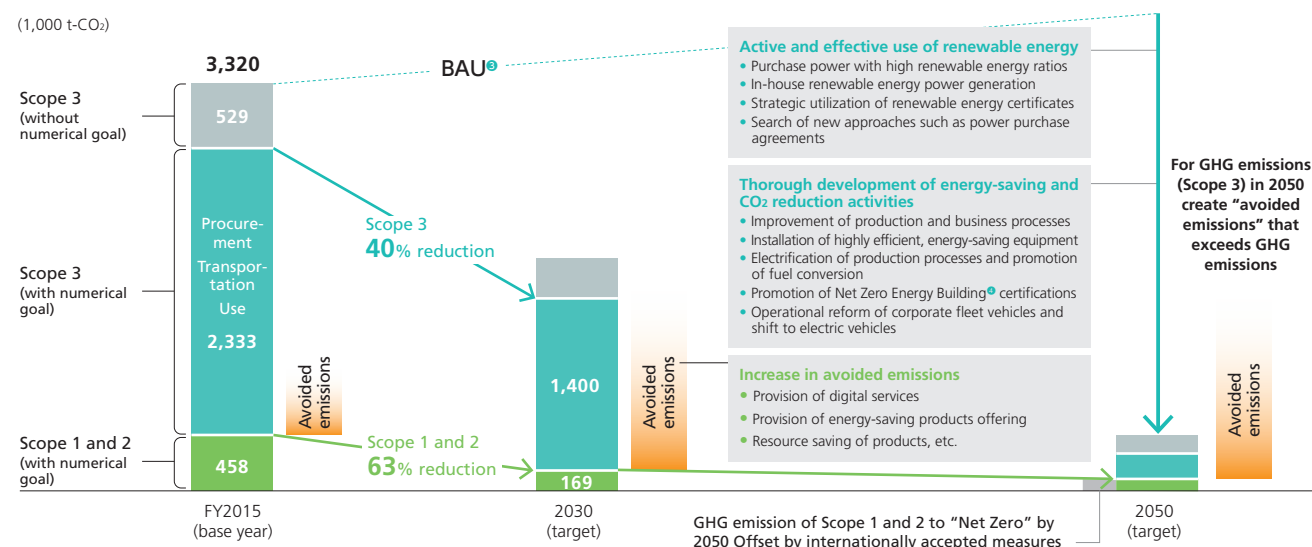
(1,000 t-$CO_2$)

3,320

BAU❸

Scope 3 (without numerical goal)

529

Scope 3 (with numerical goal)

Procurement
Transportation
Use

2,333

Avoided emissions

Scope 1 and 2 (with numerical goal)

458

FY2015 (base year)

Scope 3
40% reduction

Scope 1 and 2
63% reduction

1,400

169

Avoided emissions

2030 (target)

Active and effective use of renewable energy
• Purchase power with high renewable energy ratios
• In-house renewable energy power generation
• Strategic utilization of renewable energy certificates
• Search of new approaches such as power purchase agreements

Thorough development of energy-saving and $CO_2$ reduction activities
• Improvement of production and business processes
• Installation of highly efficient, energy-saving equipment
• Electrification of production processes and promotion of fuel conversion
• Promotion of Net Zero Energy Building❹ certifications
• Operational reform of corporate fleet vehicles and shift to electric vehicles

Increase in avoided emissions
• Provision of digital services
• Provision of energy-saving products offering
• Resource saving of products, etc.

For GHG emissions (Scope 3) in 2050 create “avoided emissions” that exceeds GHG emissions

Avoided emissions

2050 (target)

GHG emission of Scope 1 and 2 to “Net Zero” by 2050 Offset by internationally accepted measures